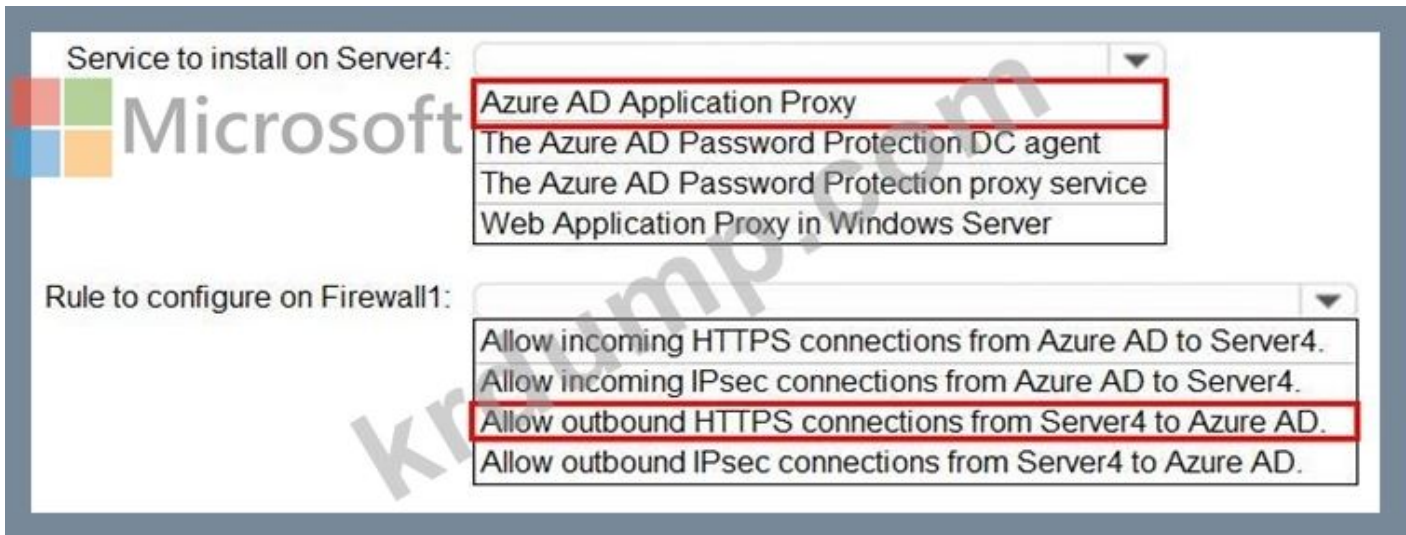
Service to install on Server4:

Azure AD Application Proxy
The Azure AD Password Protection DC agent
The Azure AD Password Protection proxy service
Web Application Proxy in Windows Server

Rule to configure on Firewall1:

Allow incoming HTTPS connections from Azure AD to Server4.
Allow incoming IPsec connections from Azure AD to Server4.
Allow outbound HTTPS connections from Server4 to Azure AD.
Allow outbound IPsec connections from Server4 to Azure AD.

Microsoft

knJump.com